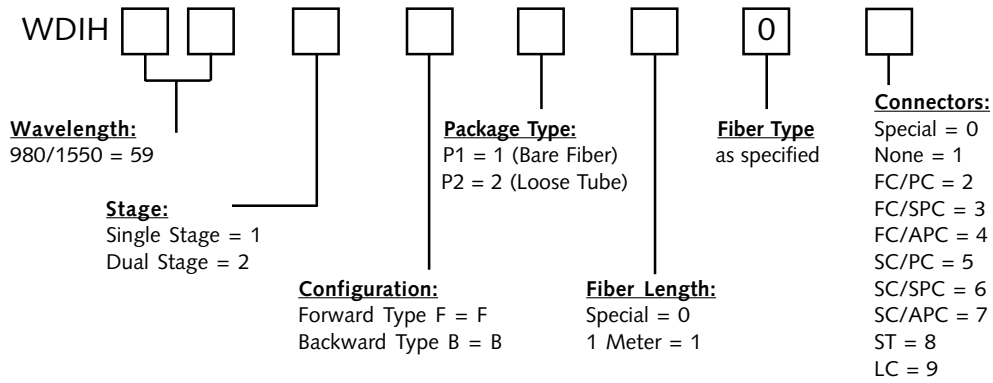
WDIH 0

Wavelength:
980/1550 = 59

Stage:
Single Stage = 1
Dual Stage = 2

Configuration:
Forward Type F = F
Backward Type B = B

Package Type:
P1 = 1 (Bare Fiber)
P2 = 2 (Loose Tube)

Fiber Length:
Special = 0
1 Meter = 1

Fiber Type
as specified

Connectors:
Special = 0
None = 1
FC/PC = 2
FC/SPC = 3
FC/APC = 4
SC/PC = 5
SC/SPC = 6
SC/APC = 7
ST = 8
LC = 9